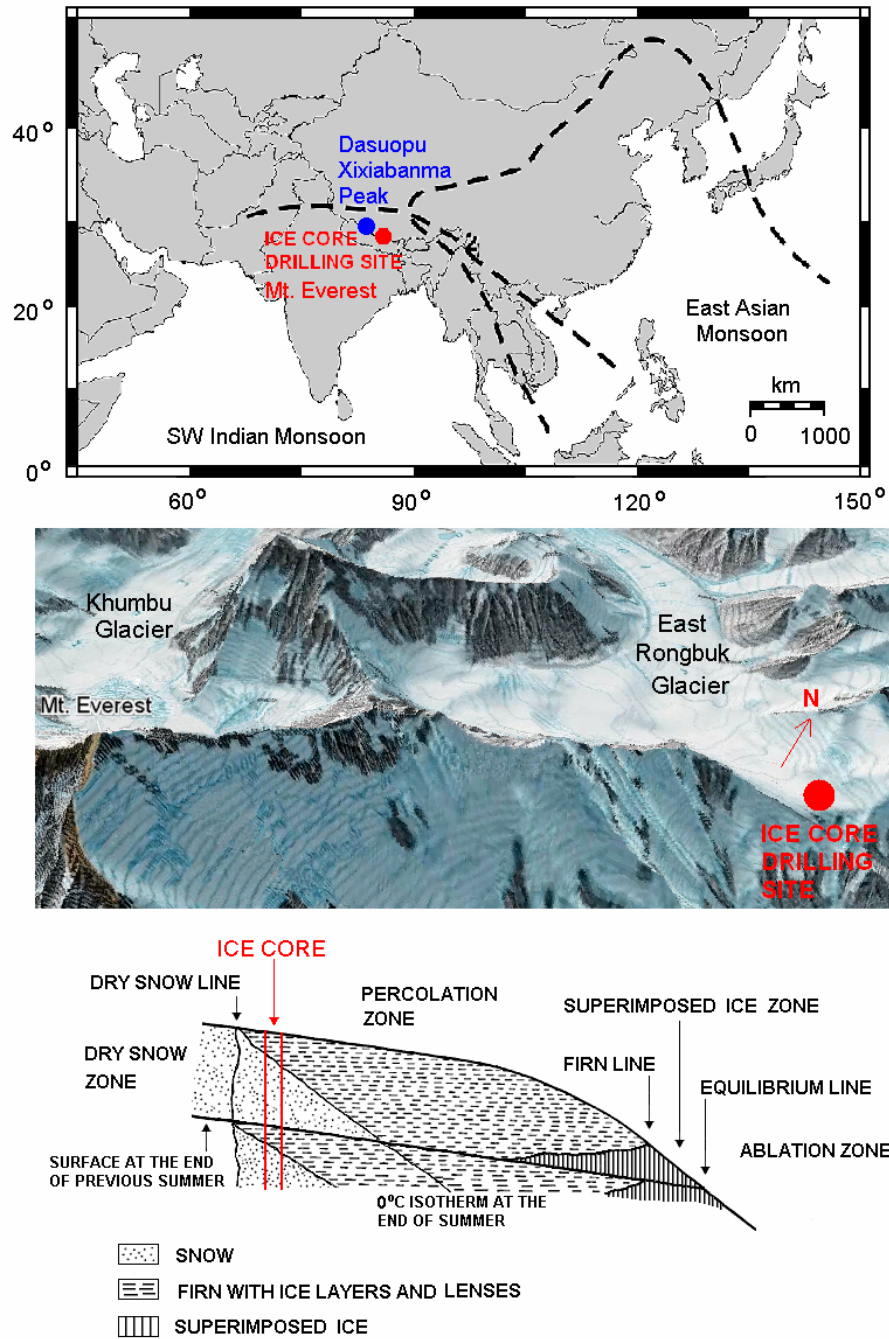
40°
20°
0°
60°
90°
120°
150°

Dasuopu Xixiabanma Peak

ICE CORE DRILLING SITE
Mt. Everest

East Asian Monsoon

km
0 1000

SW Indian Monsoon

Khumbu Glacier
Mt. Everest
East Rongbuk Glacier
N
ICE CORE DRILLING SITE

ICE CORE
DRY SNOW LINE
PERCOLATION ZONE
SUPERIMPOSED ICE ZONE
DRY SNOW ZONE
FIRN LINE
EQUILIBRIUM LINE
ABLATION ZONE
SURFACE AT THE END OF PREVIOUS SUMMER
0°C ISOTHERM AT THE END OF SUMMER

SNOW
FIRN WITH ICE LAYERS AND LENSES
SUPERIMPOSED ICE